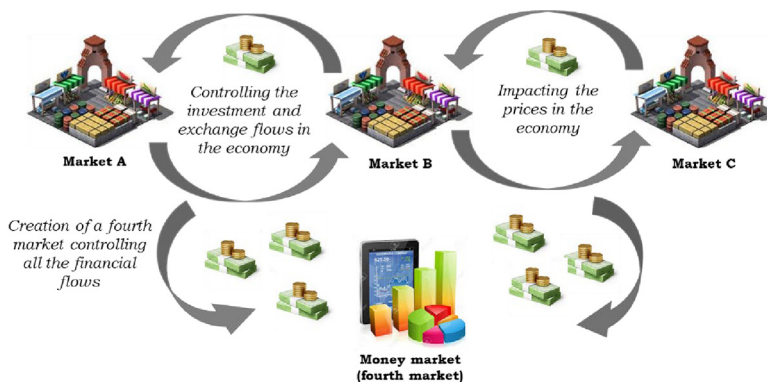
Controlling the investment and exchange flows in the economy

Impacting the prices in the economy

Market A

Market B

Market C

Creation of a fourth market controlling all the financial flows

Money market (fourth market)